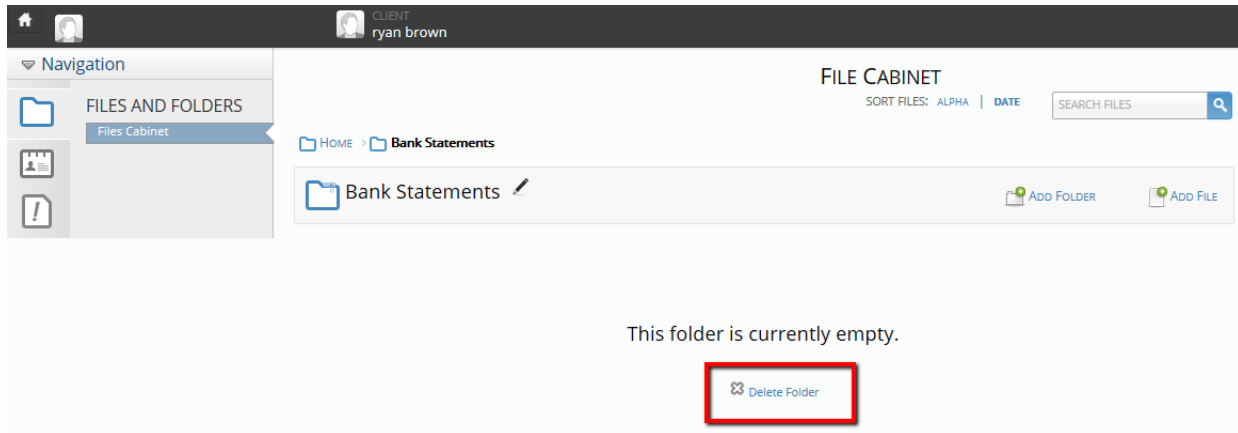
CLIENT
ryan brown

Navigation

FILES AND FOLDERS
Files Cabinet

FILE CABINET
SORT FILES: ALPHA | DATE
SEARCH FILES

HOME › Bank Statements

Bank Statements

ADD FOLDER
ADD FILE

This folder is currently empty.

Delete Folder